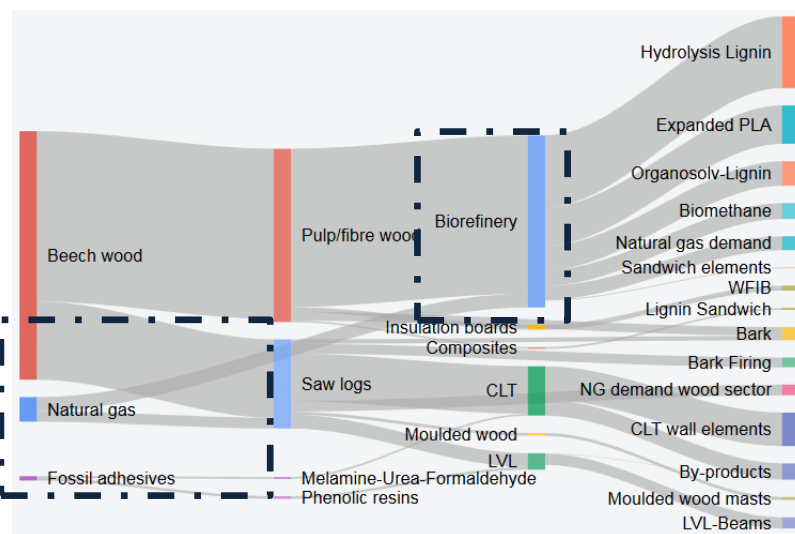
Beech wood

Natural gas

Fossil adhesives

Pulp/fibre wood

Saw logs

Melamine-Urea-Formaldehyde

Phenolic resins

Biorefinery

Insulation boards

Composites

CLT

Moulded wood

LVL

Hydrolysis Lignin

Expanded PLA

Organosolv-Lignin

Biomethane

Natural gas demand

Sandwich elements

WFIB

Lignin Sandwich

Bark

Bark Firing

NG demand wood sector

CLT wall elements

By-products

Moulded wood masts

LVL-Beams